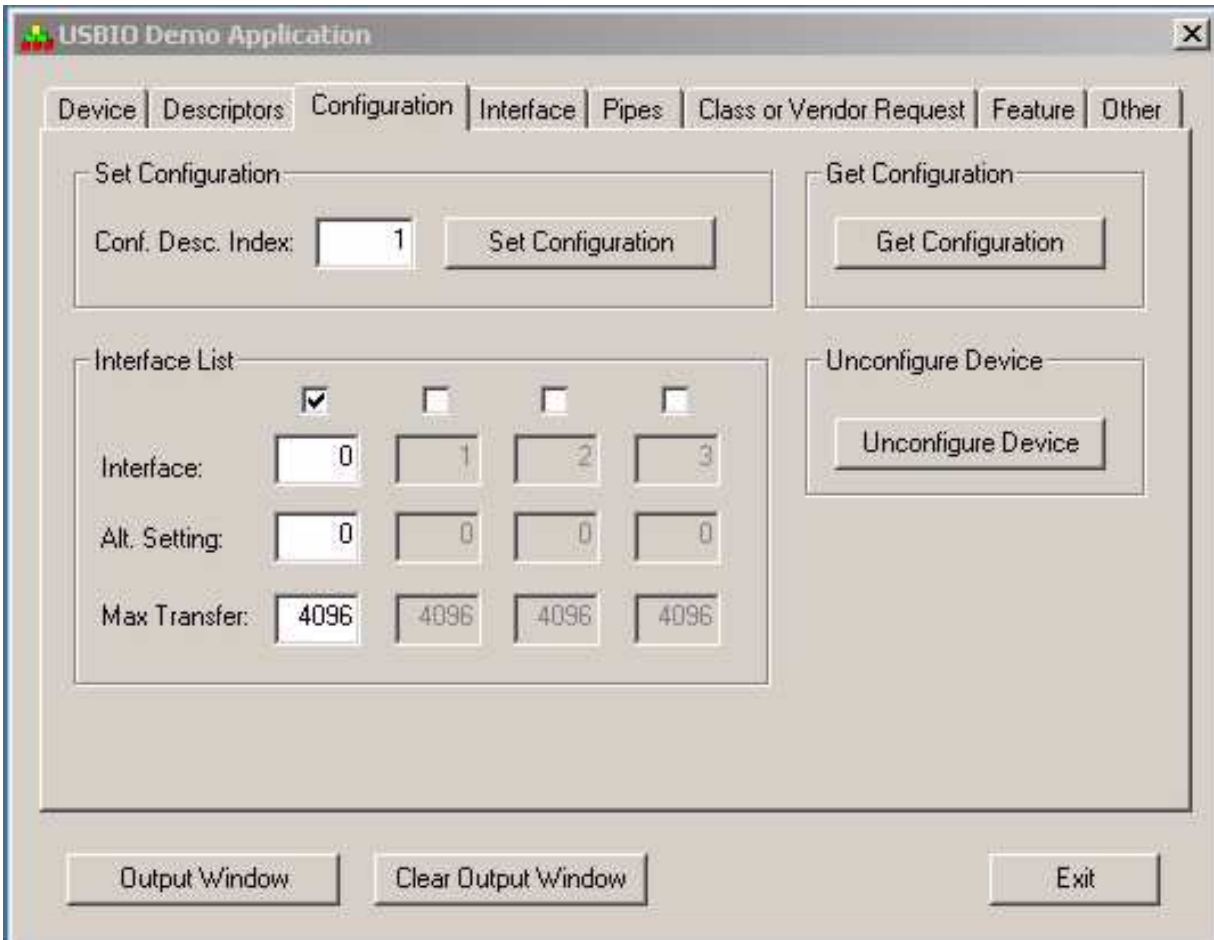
USBIO Demo Application

Device | Descriptors | Configuration | Interface | Pipes | Class or Vendor Request | Feature | Other

Set Configuration
Conf. Desc. Index: 1
Set Configuration

Get Configuration
Get Configuration

Interface List

| | | | | |
|---|---|---|---|---|
| Interface: | 0 | 1 | 2 | 3 |
| Alt. Setting: | 0 | 0 | 0 | 0 |
| Max Transfer: | 4096 | 4096 | 4096 | 4096 |

Unconfigure Device
Unconfigure Device

Output Window
Clear Output Window
Exit